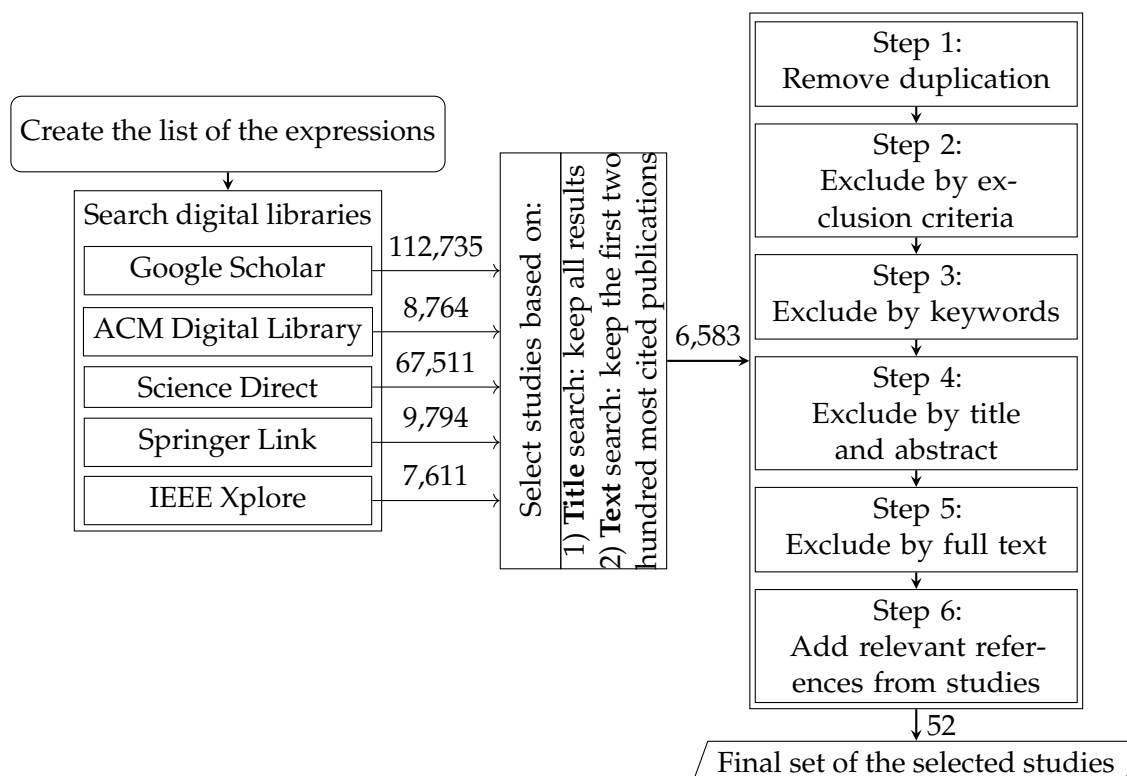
Create the list of the expressions

Search digital libraries

Google Scholar

112,735

ACM Digital Library

8,764

Science Direct

67,511

Springer Link

9,794

IEEE Xplore

7,611

Select studies based on:
1) **Title** search: keep all results
2) **Text** search: keep the first two hundred most cited publications

6,583

Step 1:
Remove duplication

Step 2:
Exclude by exclusion criteria

Step 3:
Exclude by keywords

Step 4:
Exclude by title and abstract

Step 5:
Exclude by full text

Step 6:
Add relevant references from studies

52

Final set of the selected studies